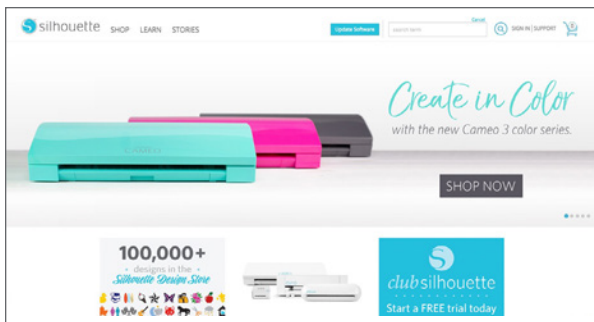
silhouette SHOP LEARN STORIES

Update Software

Cancel

search term

SIGN IN | SUPPORT

0

Create in Color

with the new Cameo 3 color series.

SHOP NOW

100,000+ designs in the Silhouette Design Store

club silhouette

Start a FREE trial today